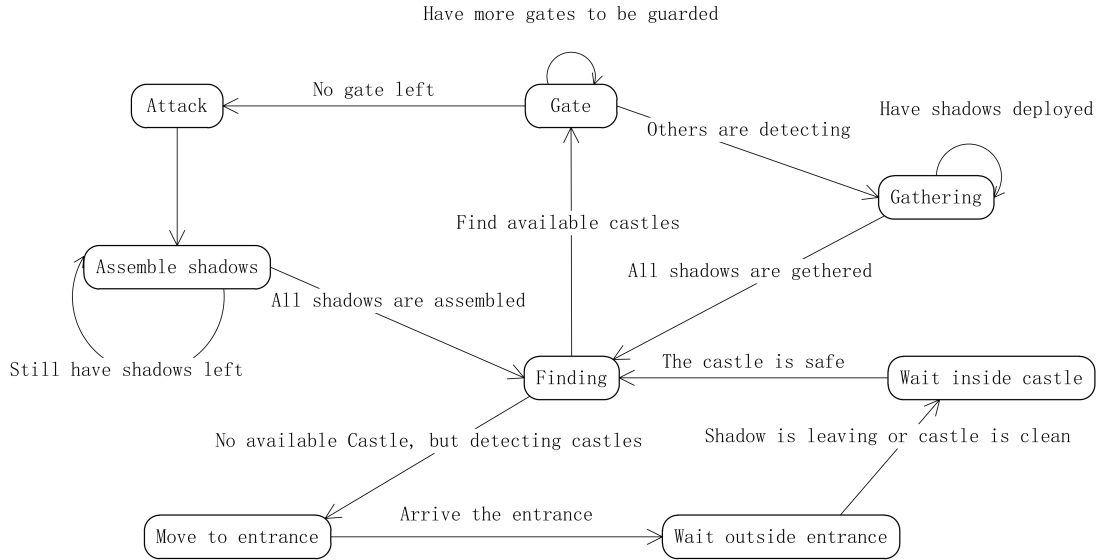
Have more gates to be guarded

Attack

No gate left

Gate

Others are detecting

Have shadows deployed

Gathering

Find available castles

Assemble shadows

All shadows are gethered

All shadows are assembled

Still have shadows left

Finding

The castle is safe

Wait inside castle

No available Castle, but detecting castles

Shadow is leaving or castle is clean

Move to entrance

Arrive the entrance

Wait outside entrance